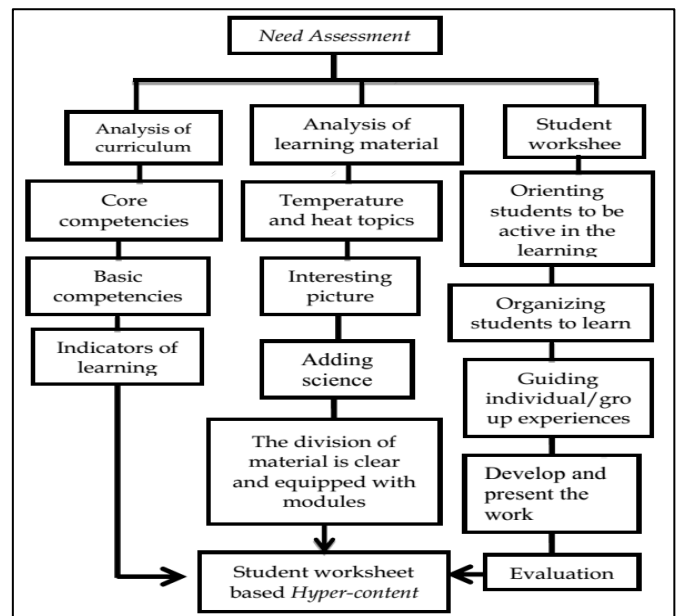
Need Assessment

Analysis of curriculum

Core competencies

Basic competencies

Indicators of learning

Analysis of learning material

Temperature and heat topics

Interesting picture

Adding science

The division of material is clear and equipped with modules

Student workshee

Orienting students to be active in the learning

Organizing students to learn

Guiding individual/gro up experiences

Develop and present the work

Evaluation

Student worksheet based Hyper-content